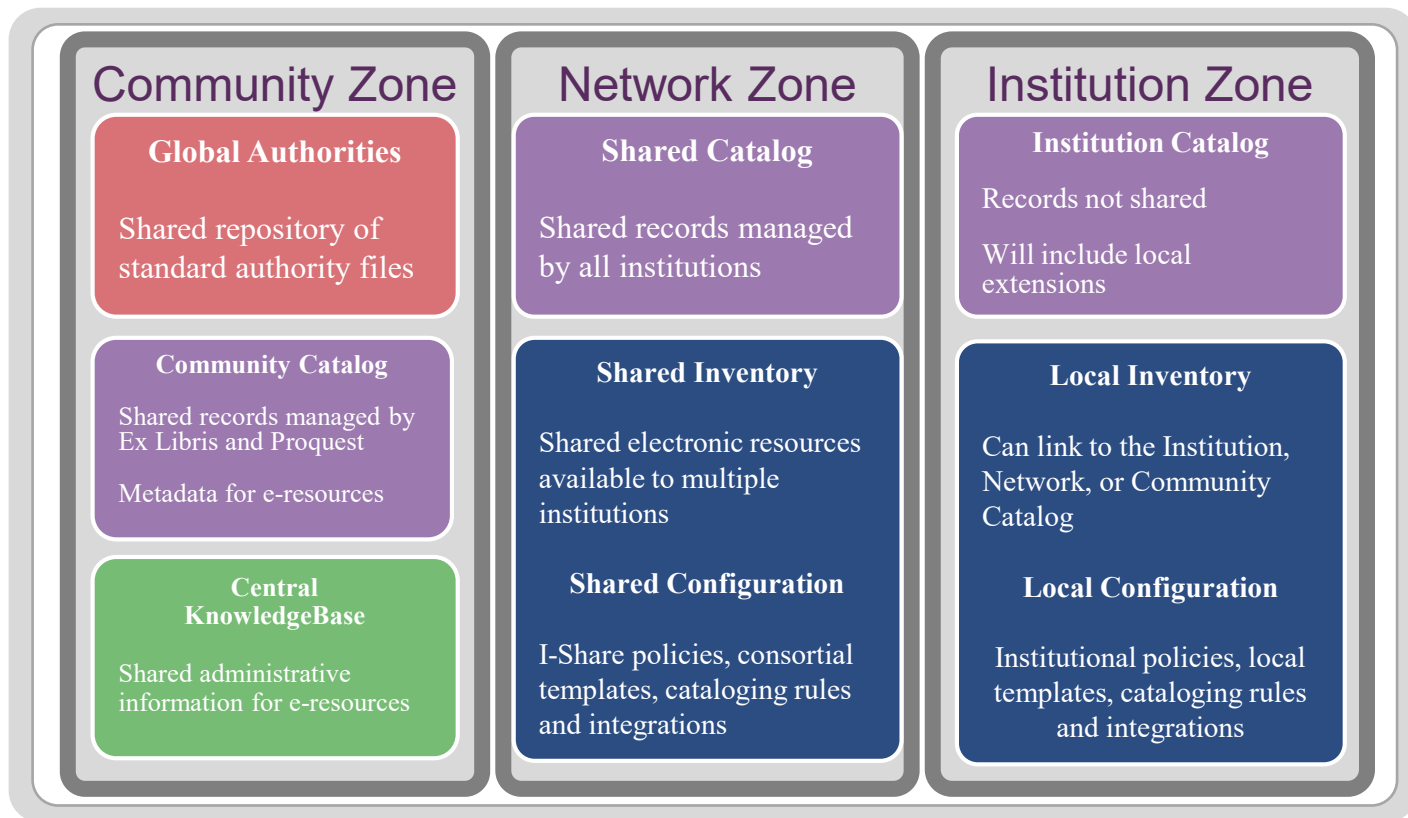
Community Zone

Global Authorities

Shared repository of standard authority files

Community Catalog

Shared records managed by Ex Libris and Proquest

Metadata for e-resources

Central KnowledgeBase

Shared administrative information for e-resources

Network Zone

Shared Catalog

Shared records managed by all institutions

Shared Inventory

Shared electronic resources available to multiple institutions

Shared Configuration

I-Share policies, consortial templates, cataloging rules and integrations

Institution Zone

Institution Catalog

Records not shared

Will include local extensions

Local Inventory

Can link to the Institution, Network, or Community Catalog

Local Configuration

Institutional policies, local templates, cataloging rules and integrations